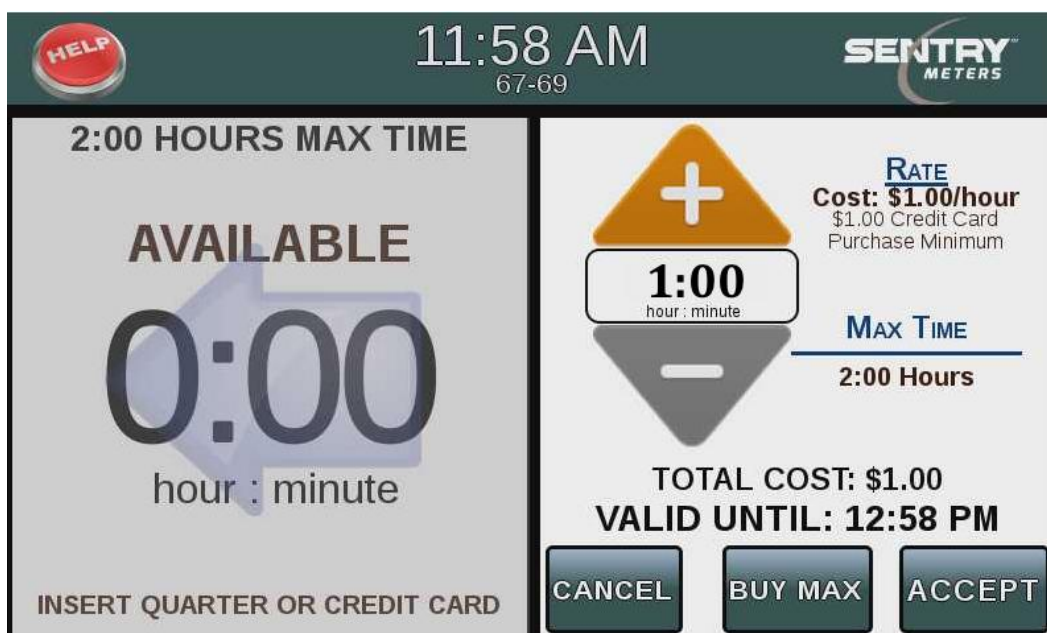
HELP

11:58 AM
67-69

SENTRY METERS

2:00 HOURS MAX TIME

AVAILABLE

0:00
hour : minute

INSERT QUARTER OR CREDIT CARD

+

1:00
hour : minute

−

RATE
Cost: $1.00/hour
$1.00 Credit Card Purchase Minimum

MAX TIME
2:00 Hours

TOTAL COST: $1.00
VALID UNTIL: 12:58 PM

CANCEL
BUY MAX
ACCEPT